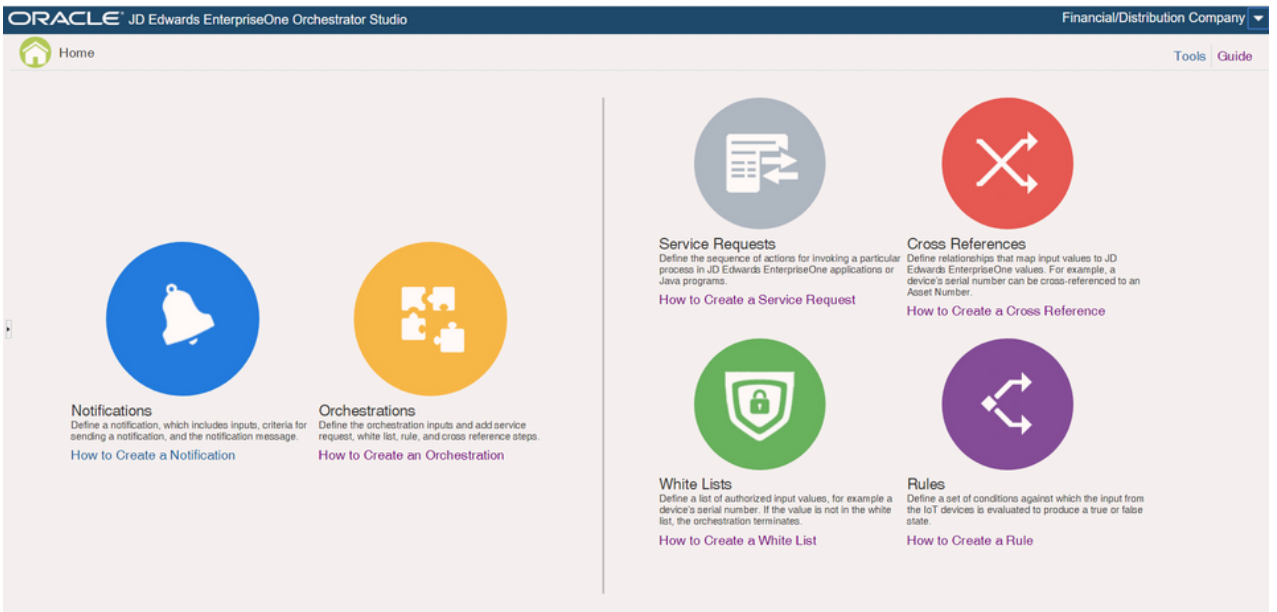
ORACLE JD Edwards EnterpriseOne Orchestrator Studio

Financial/Distribution Company

Home

Tools Guide

Notifications
Define a notification, which includes inputs, criteria for sending a notification, and the notification message.
How to Create a Notification

Orchestrations
Define the orchestration inputs and add service request, white list, rule, and cross reference steps.
How to Create an Orchestration

Service Requests
Define the sequence of actions for invoking a particular process in JD Edwards EnterpriseOne applications or Java programs.
How to Create a Service Request

Cross References
Define relationships that map input values to JD Edwards EnterpriseOne values. For example, a device's serial number can be cross-referenced to an Asset Number.
How to Create a Cross Reference

White Lists
Define a list of authorized input values, for example a device's serial number. If the value is not in the white list, the orchestration terminates.
How to Create a White List

Rules
Define a set of conditions against which the input from the IoT devices is evaluated to produce a true or false state.
How to Create a Rule